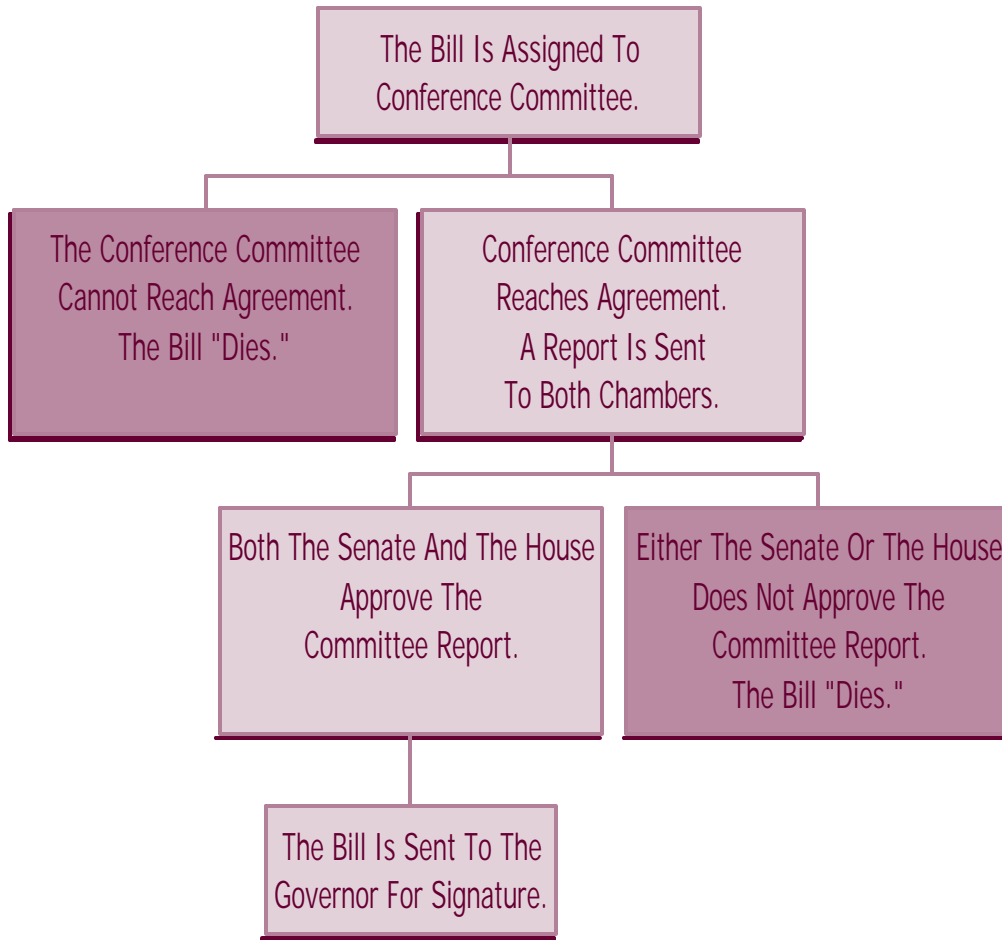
The Bill Is Assigned To Conference Committee.

The Conference Committee Cannot Reach Agreement. The Bill "Dies."

Conference Committee Reaches Agreement. A Report Is Sent To Both Chambers.

Both The Senate And The House Approve The Committee Report.

Either The Senate Or The House Does Not Approve The Committee Report. The Bill "Dies."

The Bill Is Sent To The Governor For Signature.